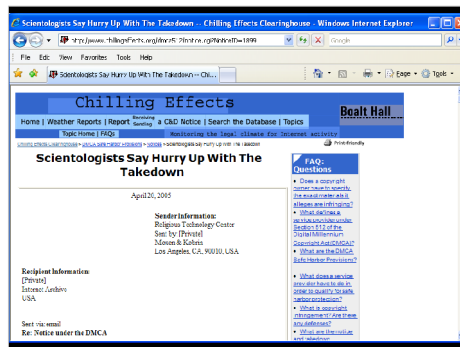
Scientologists Say Hurry Up With The Takedown -- Chilling Effects Clearinghouse - Windows Internet Explorer

http://www.chillingeffects.org/dmca512/notice.cgi?NoticeID=1899

Google

File Edit View Favorites Tools Help

Scientologists Say Hurry Up With The Takedown -- Chi...

Page Tools

Chilling Effects

Boalt Hall

Home | Weather Reports | Report Receiving Sending a C&D Notice | Search the Database | Topics

Topic Home | FAQs

Monitoring the legal climate for Internet activity

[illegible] > Scientologists Say Hurry Up With The Takedown

Print-friendly

Scientologists Say Hurry Up With The Takedown

April 20, 2005

Sender Information:
Religious Technology Center
Sent by: [Private]
Moxon & Kobrin
Los Angeles, CA, 90010, USA

Recipient Information:
[Private]
Internet Archive
USA

Sent via: email
Re: Notice under the DMCA

FAQ: Questions

Does a copyright owner have to specify the exact material she alleges are infringing?

What defines a service provider under Section 512 of the Digital Millennium Copyright Act (DMCA)?

What are the DMCA Safe Harbor Provisions?

What does a service provider have to do in order to qualify for safe harbor protection?

What is copyright infringement? Are there any defenses?

What are the counter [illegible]